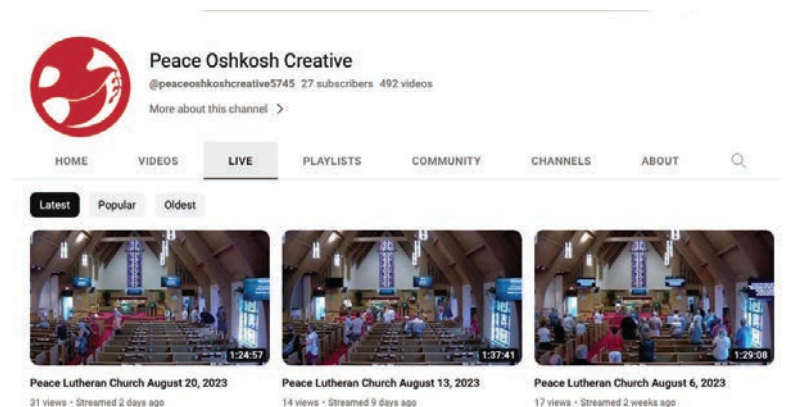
Peace Oshkosh Creative

@peaceoshkoshcreative5745 27 subscribers 492 videos

More about this channel >

HOME VIDEOS LIVE PLAYLISTS COMMUNITY CHANNELS ABOUT

Latest Popular Oldest

1:24:57

Peace Lutheran Church August 20, 2023

31 views • Streamed 2 days ago

1:37:41

Peace Lutheran Church August 13, 2023

14 views • Streamed 9 days ago

1:29:08

Peace Lutheran Church August 6, 2023

17 views • Streamed 2 weeks ago